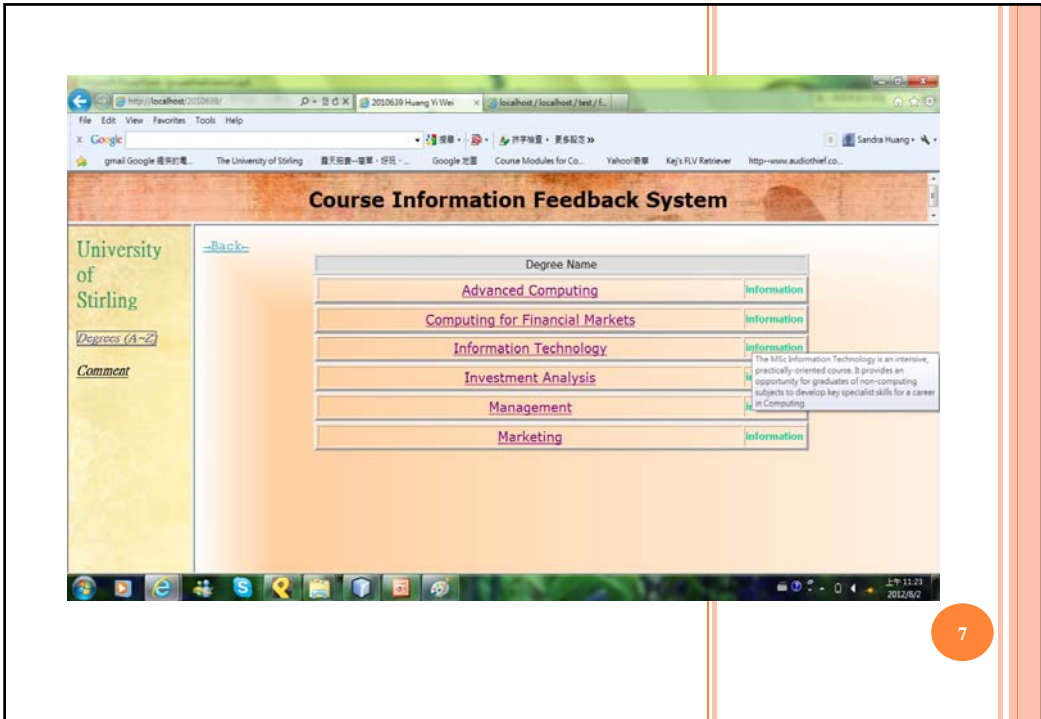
http://localhost/2010639/
2010639 Huang Yi Wei
localhost / localhost / test / f...

File Edit View Favorites Tools Help

Google

Sandra Huang

gmail Google 提供的電... The University of Stirling Google 地圖 Course Modules for Co... Yahoo!奇摩 Kej's FLV Retriever http--www.audiothief.co...

Course Information Feedback System

University of Stirling

Degrees (A~Z)

Comment

--Back--

| Degree Name | |
|---|---|
| Advanced Computing | information |
| Computing for Financial Markets | information |
| Information Technology | information |
| Investment Analysis | in |
| Management | in |
| Marketing | information |

The MSc Information Technology is an intensive, practically-oriented course. It provides an opportunity for graduates of non-computing subjects to develop key specialist skills for a career in Computing

上午 11:23
2012/8/2

7